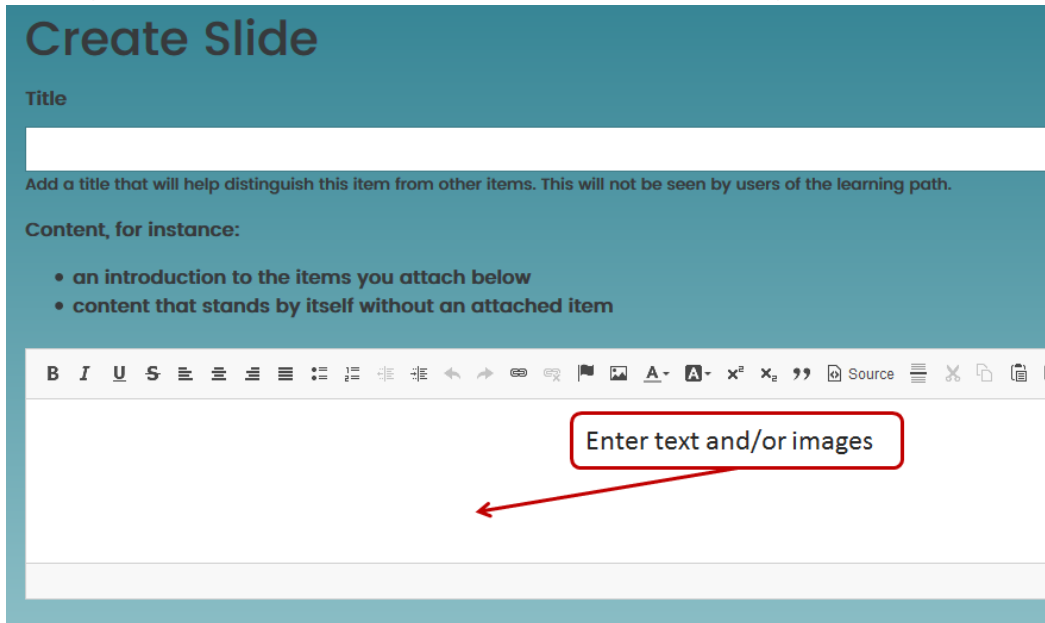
Create Slide

Title

Add a title that will help distinguish this item from other items. This will not be seen by users of the learning path.

Content, for instance:

- an introduction to the items you attach below
- content that stands by itself without an attached item

B I U S $x^2$ $x_2$ Source

Enter text and/or images